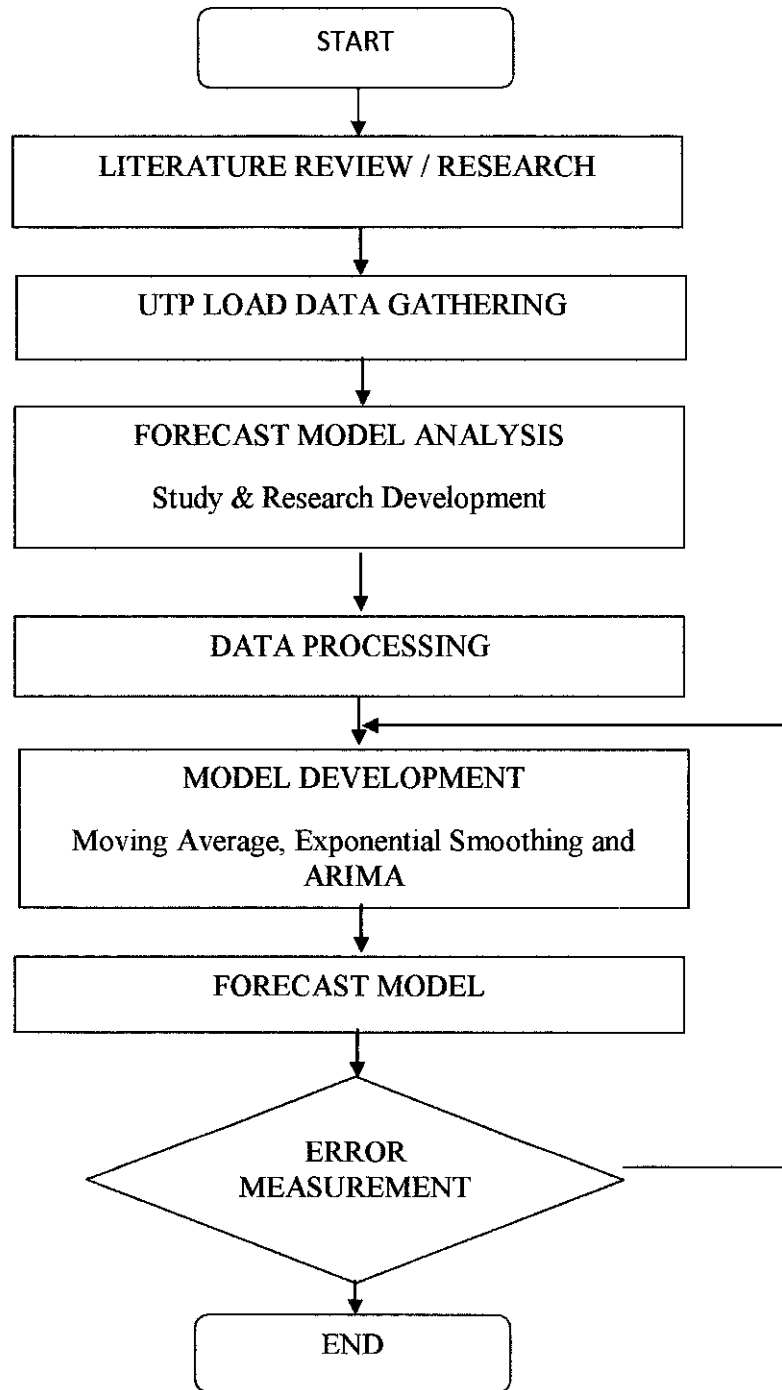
START

LITERATURE REVIEW / RESEARCH

UTP LOAD DATA GATHERING

FORECAST MODEL ANALYSIS

Study & Research Development

DATA PROCESSING

MODEL DEVELOPMENT

Moving Average, Exponential Smoothing and ARIMA

FORECAST MODEL

ERROR MEASUREMENT

END